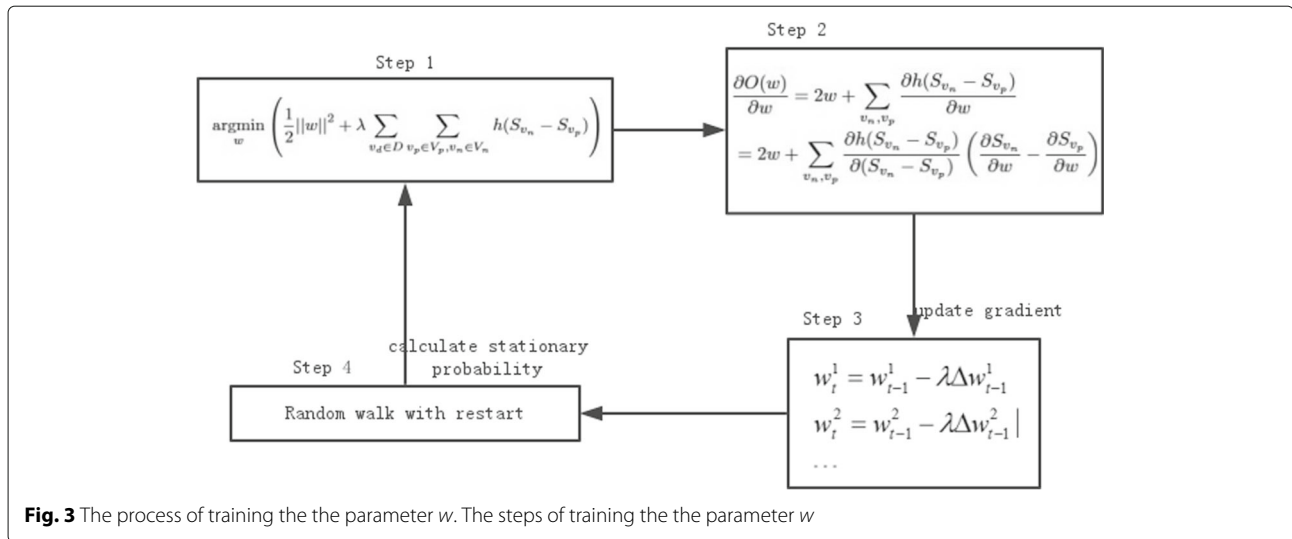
Step 1

$\underset{w}{\operatorname{argmin}} \left( \frac{1}{2}||w||^2 + \lambda \sum_{v_d \in D} \sum_{v_p \in V_p, v_n \in V_n} h(S_{v_n} - S_{v_p}) \right)$

Step 2

$\frac{\partial O(w)}{\partial w} = 2w + \sum_{v_n, v_p} \frac{\partial h(S_{v_n} - S_{v_p})}{\partial w}$

$= 2w + \sum_{v_n, v_p} \frac{\partial h(S_{v_n} - S_{v_p})}{\partial(S_{v_n} - S_{v_p})} \left( \frac{\partial S_{v_n}}{\partial w} - \frac{\partial S_{v_p}}{\partial w} \right)$

update gradient

Step 3

$w_t^1 = w_{t-1}^1 - \lambda \Delta w_{t-1}^1$

$w_t^2 = w_{t-1}^2 - \lambda \Delta w_{t-1}^2$

...

calculate stationary probability

Step 4

Random walk with restart

**Fig. 3** The process of training the the parameter *w*. The steps of training the the parameter *w*